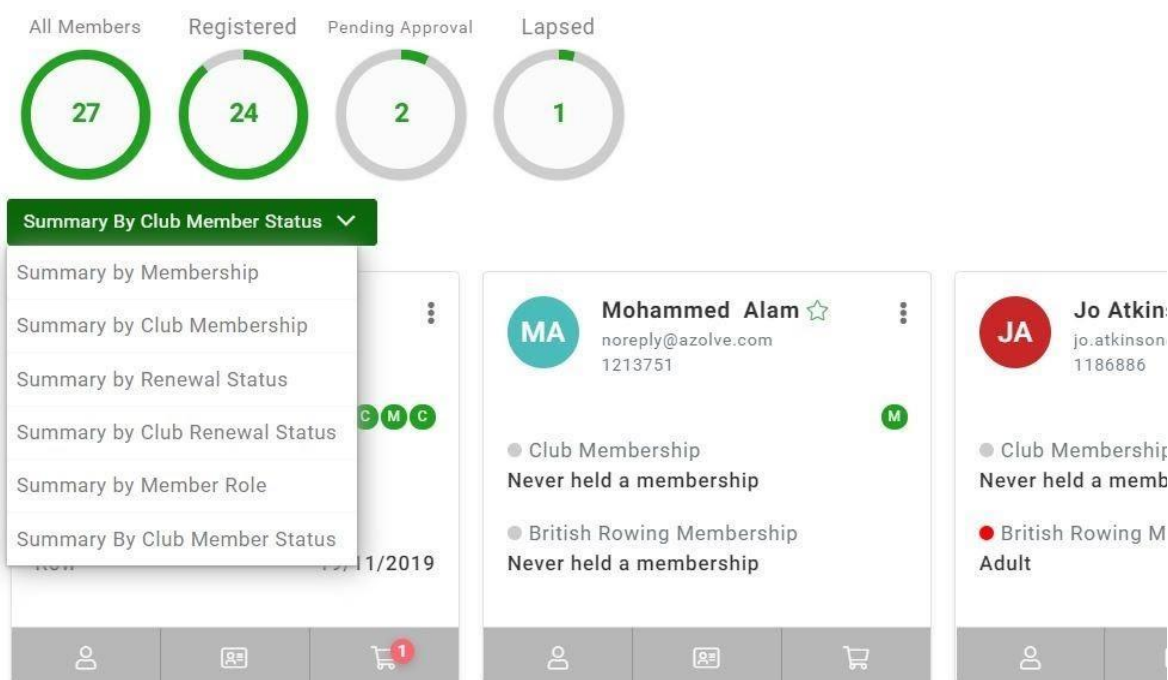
All Members
27

Registered
24

Pending Approval
2

Lapsed
1

Summary By Club Member Status

Summary by Membership
Summary by Club Membership
Summary by Renewal Status
Summary by Club Renewal Status
Summary by Member Role
Summary By Club Member Status

C M C

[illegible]/11/2019

1

MA
Mohammed Alam
noreply@azolve.com
1213751

M

Club Membership
Never held a membership

British Rowing Membership
Never held a membership

JA
Jo Atkin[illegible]
jo.atkinson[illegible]
1186886

Club Membershi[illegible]
Never held a memb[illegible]

British Rowing M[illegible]
Adult